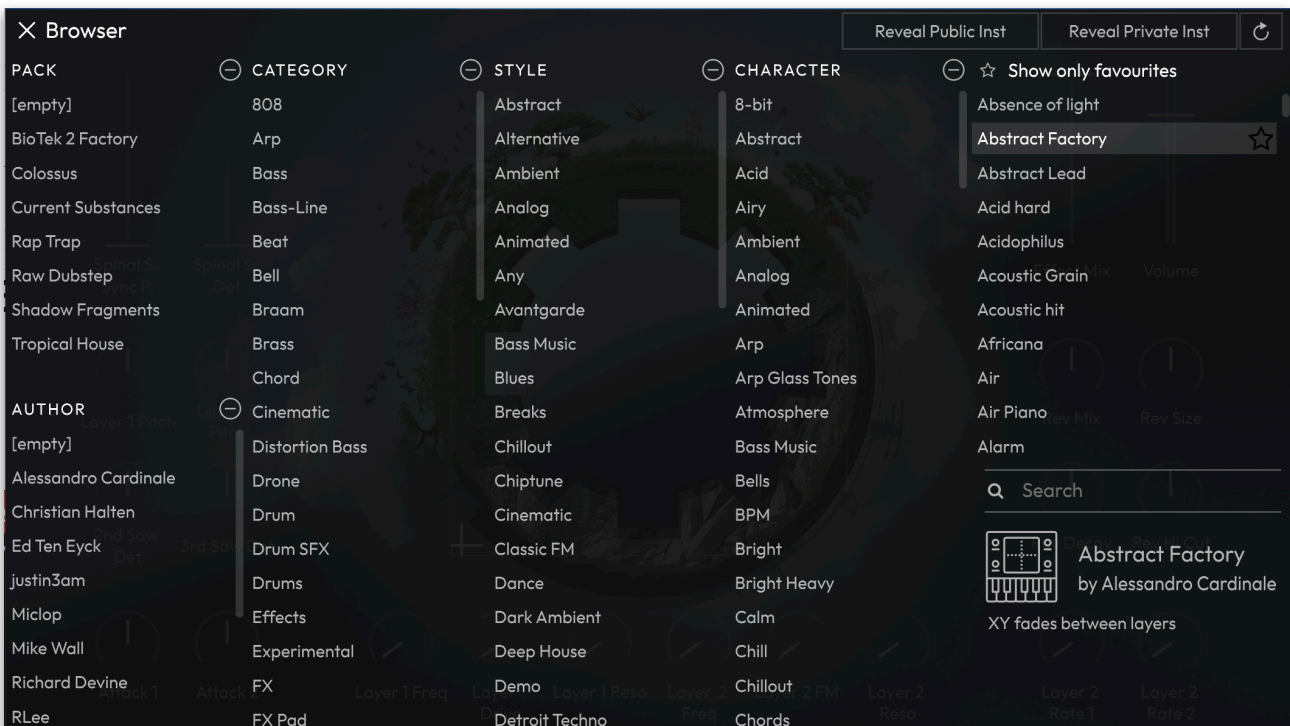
× Browser

Reveal Public Inst | Reveal Private Inst

PACK
[empty]
BioTek 2 Factory
Colossus
Current Substances
Rap Trap
Raw Dubstep
Shadow Fragments
Tropical House

AUTHOR
[empty]
Alessandro Cardinale
Christian Halten
Ed Ten Eyck
justin3am
Miclop
Mike Wall
Richard Devine
RLee

CATEGORY
808
Arp
Bass
Bass-Line
Beat
Bell
Braam
Brass
Chord
Cinematic
Distortion Bass
Drone
Drum
Drum SFX
Drums
Effects
Experimental
FX
FX Pad

STYLE
Abstract
Alternative
Ambient
Analog
Animated
Any
Avantgarde
Bass Music
Blues
Breaks
Chillout
Chiptune
Cinematic
Classic FM
Dance
Dark Ambient
Deep House
Demo
Detroit Techno

CHARACTER
8-bit
Abstract
Acid
Airy
Ambient
Analog
Animated
Arp
Arp Glass Tones
Atmosphere
Bass Music
Bells
BPM
Bright
Bright Heavy
Calm
Chill
Chillout
Chords

☆ Show only favourites
Absence of light
Abstract Factory
Abstract Lead
Acid hard
Acidophilus
Acoustic Grain
Acoustic hit
Africana
Air
Air Piano
Alarm

Search

Abstract Factory
by Alessandro Cardinale
XY fades between layers